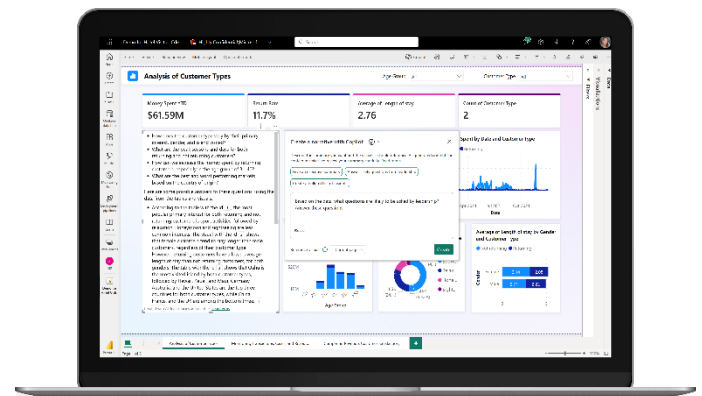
Analysis of Customer Types

Age Group

Customer Type

Money Spent ... $61.59M

Return Rate 11.7%

Average Length of stay 2.76

Count of Customer Type 2

Create a narrative with Copilot

Based on the data, what questions are they likely to be asked by leadership? Answer those questions.

Create

Age Group

Gender

Data

Average of Length of stay by Gender and Customer Type

Gender